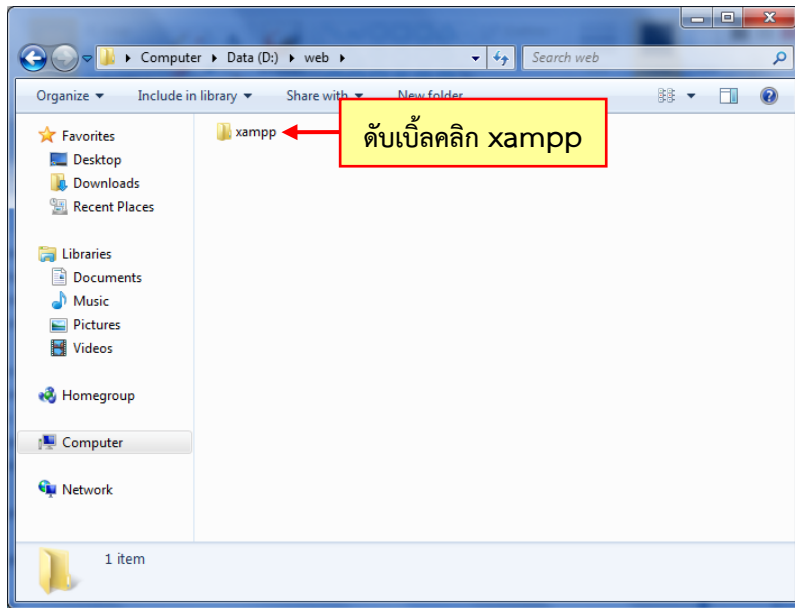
Computer ▸ Data (D:) ▸ web ▸

Search web

Organize ▾ Include in library ▾ Share with ▾ New folder

Favorites
Desktop
Downloads
Recent Places

Libraries
Documents
Music
Pictures
Videos

Homegroup

Computer

Network

xampp

ดับเบิ้ลคลิก xampp

1 item